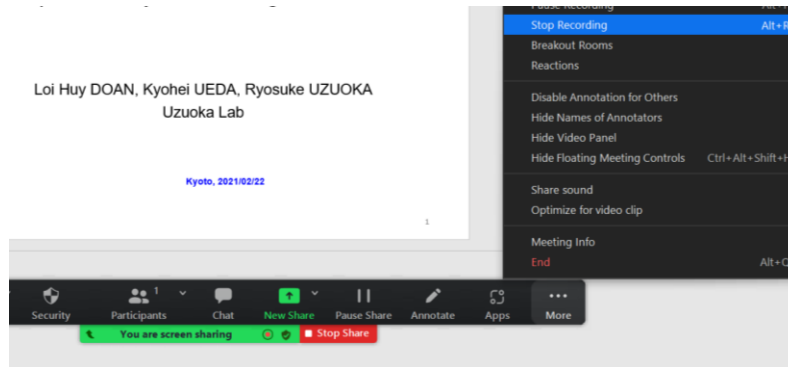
Loi Huy DOAN, Kyohei UEDA, Ryosuke UZUOKA
Uzuoka Lab

Kyoto, 2021/02/22

1

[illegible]
Stop Recording Alt+R
Breakout Rooms
Reactions
Disable Annotation for Others
Hide Names of Annotators
Hide Video Panel
Hide Floating Meeting Controls Ctrl+Alt+Shift+H
Share sound
Optimize for video clip
Meeting Info
End Alt+Q

Security
1
Participants
Chat
New Share
Pause Share
Annotate
Apps
More
You are screen sharing
Stop Share